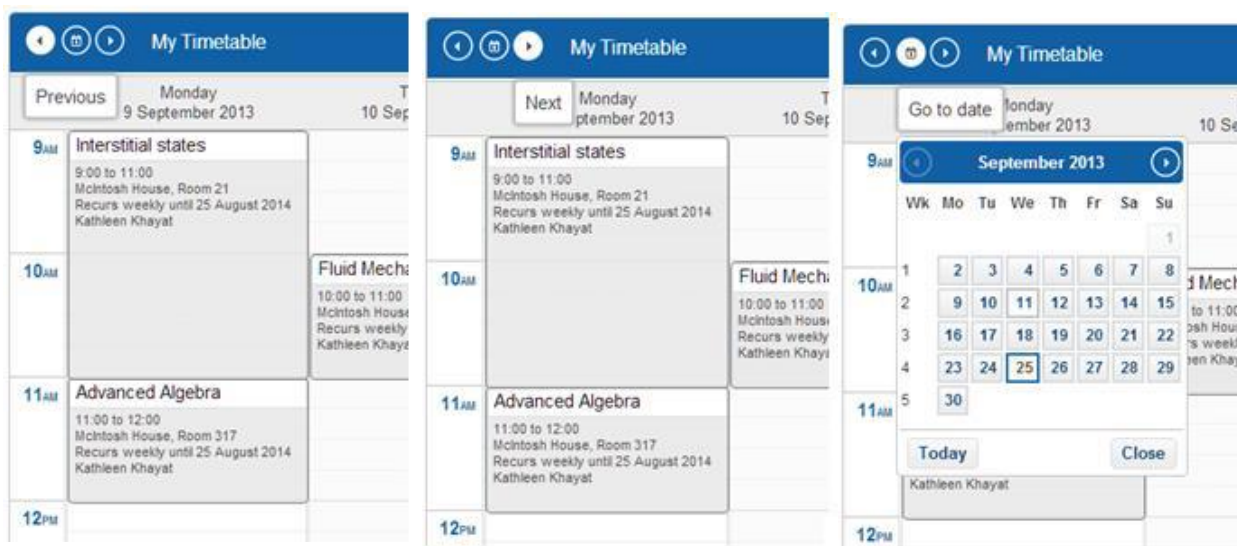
My Timetable

Previous

Monday
9 September 2013

T
10 Sep

9AM

Interstitial states
9:00 to 11:00
McIntosh House, Room 21
Recurs weekly until 25 August 2014
Kathleen Khayat

10AM

Fluid Mecha
10:00 to 11:00
McIntosh House
Recurs weekly
Kathleen Khayat

11AM

Advanced Algebra
11:00 to 12:00
McIntosh House, Room 317
Recurs weekly until 25 August 2014
Kathleen Khayat

12PM

My Timetable

Next

Monday
ptember 2013

T
10 Sep

9AM

Interstitial states
9:00 to 11:00
McIntosh House, Room 21
Recurs weekly until 25 August 2014
Kathleen Khayat

10AM

Fluid Mecha
10:00 to 11:00
McIntosh House
Recurs weekly
Kathleen Khayat

11AM

Advanced Algebra
11:00 to 12:00
McIntosh House, Room 317
Recurs weekly until 25 August 2014
Kathleen Khayat

12PM

My Timetable

Go to date

Monday
ember 2013

10 Se

9AM

September 2013

| Wk | Mo | Tu | We | Th | Fr | Sa | Su |
|---|---|---|---|---|---|---|---|
| | | | | | | | 1 |
| 1 | 2 | 3 | 4 | 5 | 6 | 7 | 8 |
| 2 | 9 | 10 | 11 | 12 | 13 | 14 | 15 |
| 3 | 16 | 17 | 18 | 19 | 20 | 21 | 22 |
| 4 | 23 | 24 | 25 | 26 | 27 | 28 | 29 |
| 5 | 30 | | | | | | |

Today

Close

10AM

d Mech
to 11:00
osh Hou
s week
en Khay

11AM

Kathleen Khayat

12PM